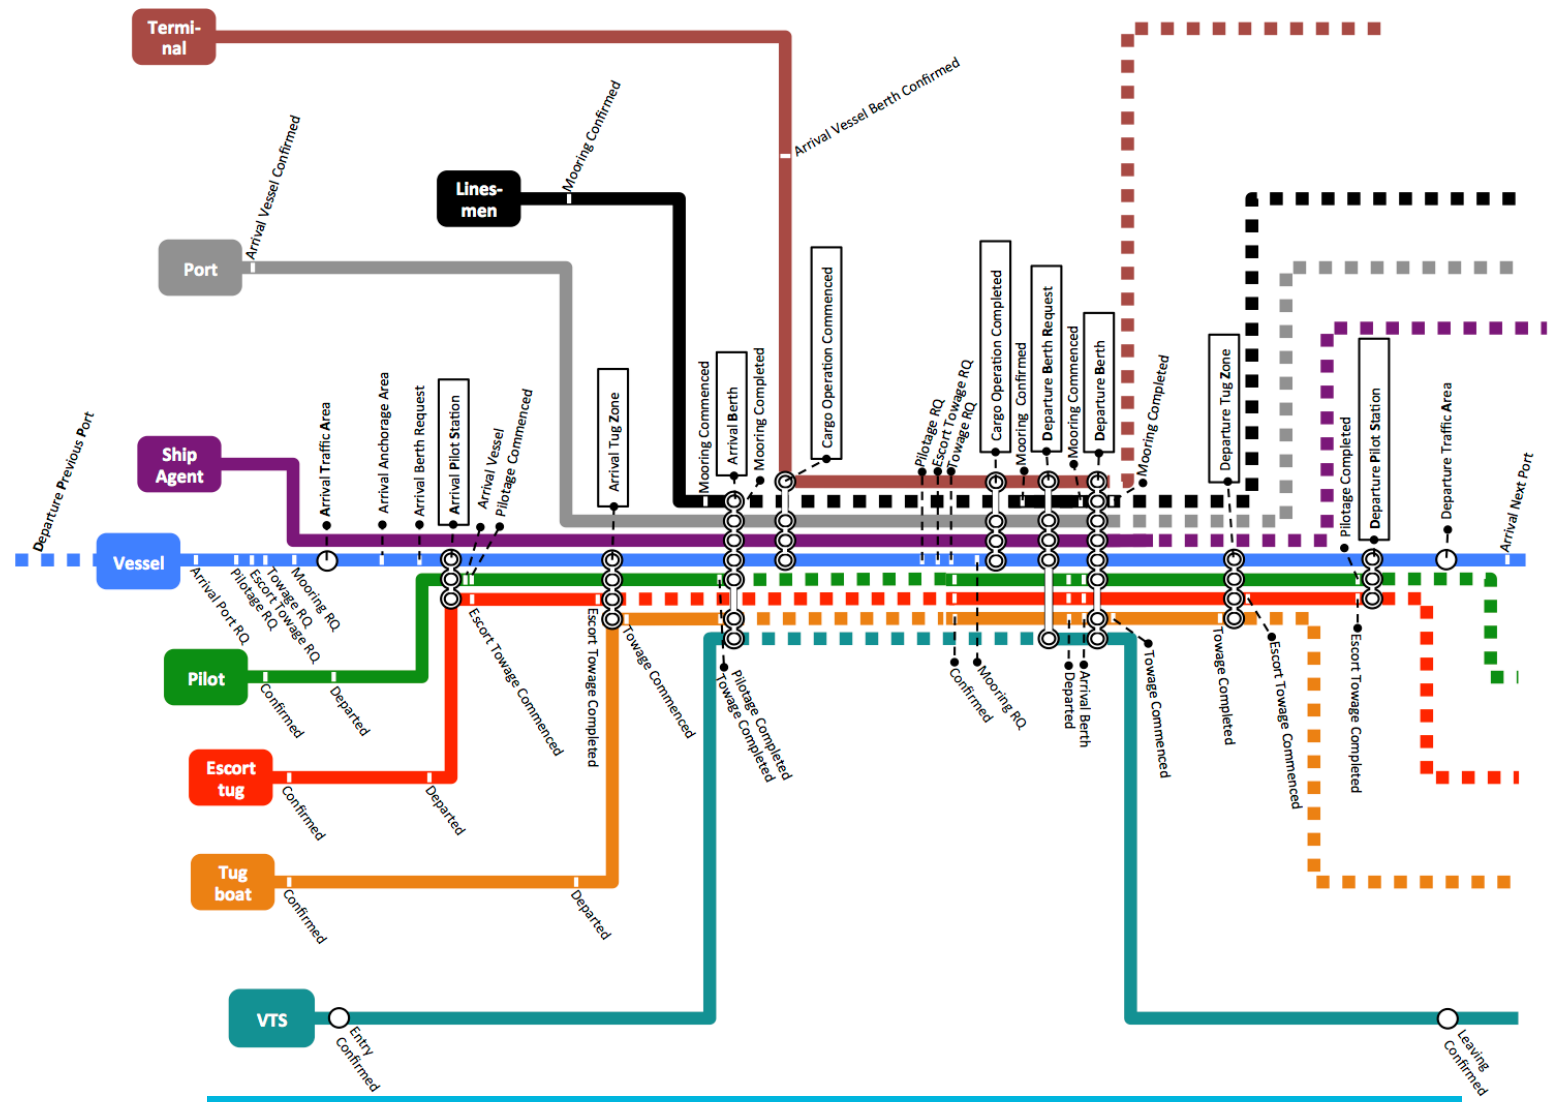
Termi-nal

Arrival Vessel Berth Confirmed

Lines-men

Mooring Confirmed

Port

Arrival Vessel Confirmed

Ship Agent

Vessel

Departure Previous Port

Arrival Traffic Area

Arrival Anchorage Area

Arrival Berth Request

Arrival Pilot Station

Arrival Vessel Pilotage Commenced

Arrival Tug Zone

Mooring Commenced

Arrival Berth

Mooring Completed

Cargo Operation Commenced

Pilotage RQ

Escort Towage RQ

Towage RQ

Cargo Operation Completed

Mooring Confirmed

Departure Berth Request

Mooring Commenced

Departure Berth

Mooring Completed

Departure Tug Zone

Pilotage Completed

Departure Pilot Station

Departure Traffic Area

Arrival Next Port

Arrival Port RQ

Pilotage RQ

Escort Towage RQ

Towage RQ

Mooring RQ

Pilot

Confirmed

Departed

Escort Towage Commenced

Escort Towage Completed

Towage Commenced

Pilotage Completed

Towage Completed

Confirmed

Mooring RQ

Departed

Arrival Berth

Towage Commenced

Towage Completed

Escort Towage Commenced

Escort Towage Completed

Escort tug

Confirmed

Departed

Tug boat

Confirmed

Departed

VTS

Entry Confirmed

Leaving Confirmed